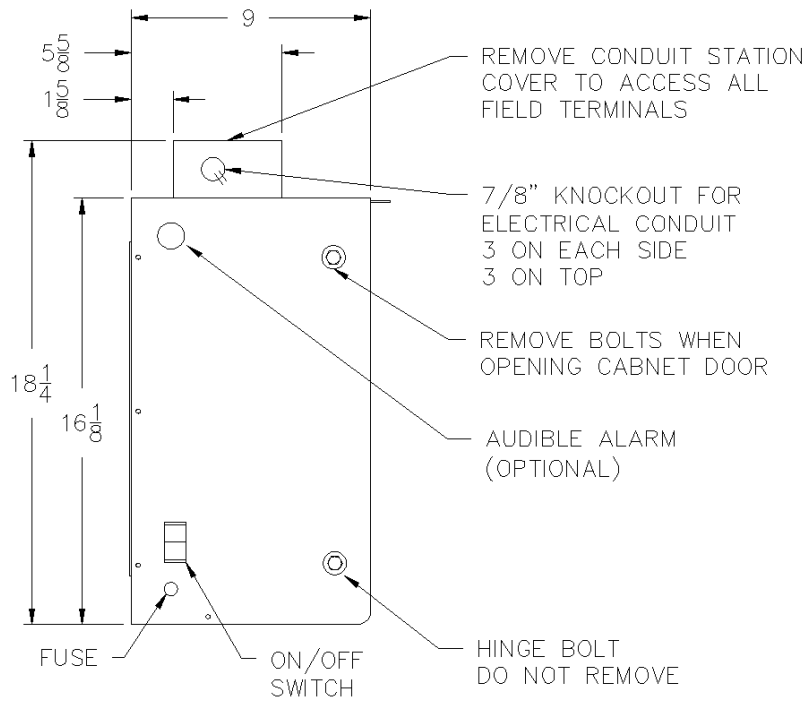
9

$5\frac{5}{8}$

$1\frac{5}{8}$

REMOVE CONDUIT STATION COVER TO ACCESS ALL FIELD TERMINALS

7/8" KNOCKOUT FOR ELECTRICAL CONDUIT 3 ON EACH SIDE 3 ON TOP

REMOVE BOLTS WHEN OPENING CABNET DOOR

$18\frac{1}{4}$

$16\frac{1}{8}$

AUDIBLE ALARM (OPTIONAL)

FUSE

ON/OFF SWITCH

HINGE BOLT DO NOT REMOVE